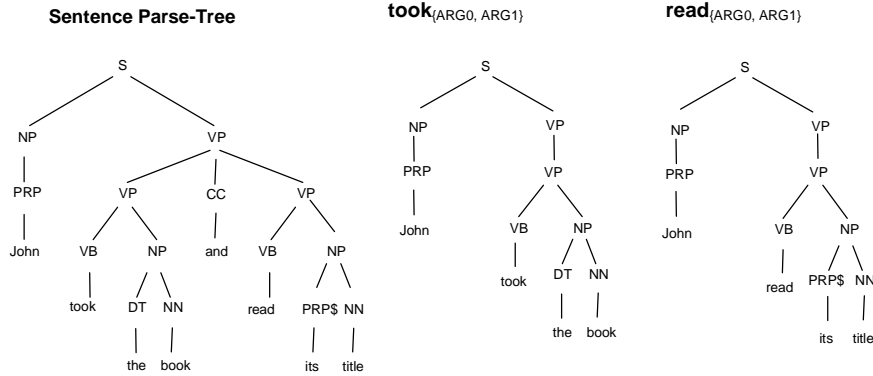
Sentence Parse-Tree

S
NP
PRP
John
VP
VP
VB
took
NP
DT
the
NN
book
CC
and
VP
VB
read
NP
PRP$
its
NN
title

took{ARG0, ARG1}

S
NP
PRP
John
VP
VP
VB
took
NP
DT
the
NN
book

read{ARG0, ARG1}

S
NP
PRP
John
VP
VP
VB
read
NP
PRP$
its
NN
title